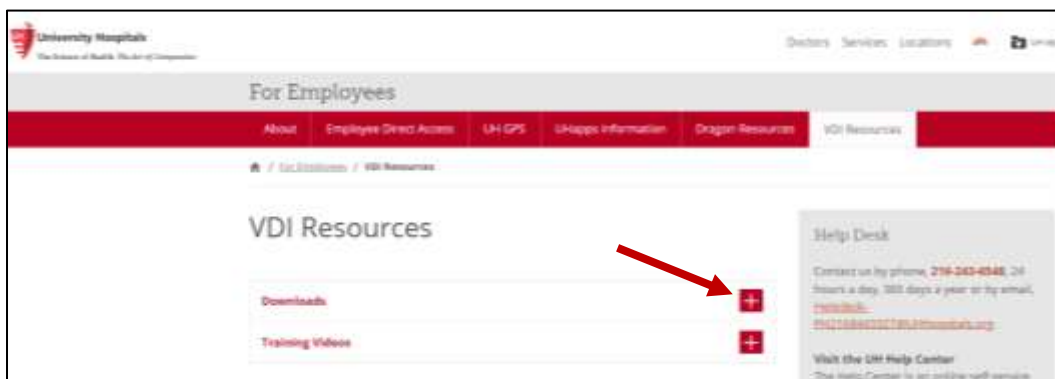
University Hospitals
The Science of Health. The Art of Compassion.

Doctors Services Locations

For Employees

About
Employee Direct Access
UH GPS
UHapps Information
Dragon Resources
VDI Resources

/ For Employees / VDI Resources

VDI Resources

Downloads

Training Videos

Help Desk

Contact us by phone, 216-243-4548, 24 hours a day, 365 days a year or by email, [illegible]

Visit the UH Help Center

The Help Center is an online self-service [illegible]